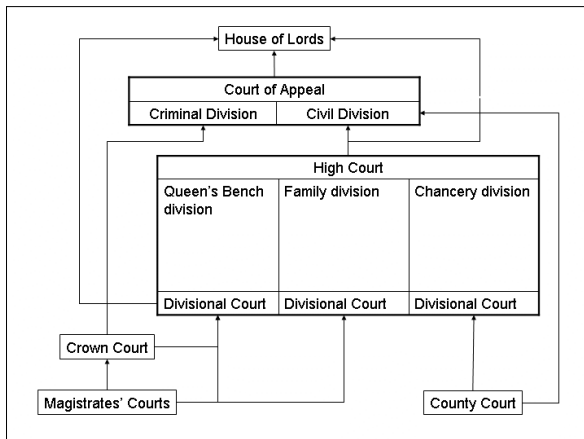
House of Lords

Court of Appeal

| Criminal Division | Civil Division |
|---|---|

High Court

| Queen's Bench division | Family division | Chancery division |
|---|---|---|
| Divisional Court | Divisional Court | Divisional Court |

Crown Court

Magistrates' Courts

County Court